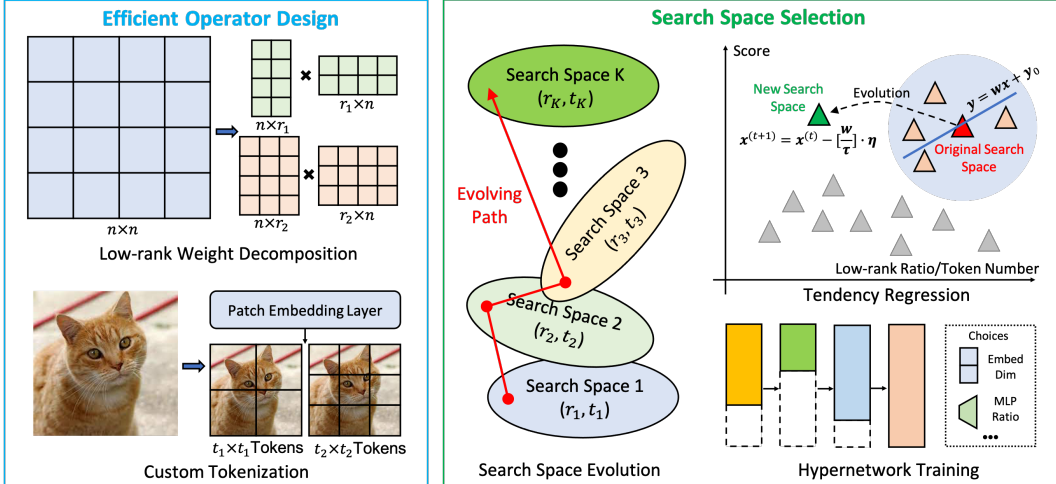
Efficient Operator Design

$n \times n$

$n \times r_1$

$r_1 \times n$

$n \times r_2$

$r_2 \times n$

Low-rank Weight Decomposition

Patch Embedding Layer

$t_1 \times t_1$ Tokens

$t_2 \times t_2$ Tokens

Custom Tokenization

Search Space Selection

Search Space K $(r_K, t_K)$

Evolving Path

Search Space 3 $(r_3, t_3)$

Search Space 2 $(r_2, t_2)$

Search Space 1 $(r_1, t_1)$

Search Space Evolution

Score

New Search Space

Evolution

$y = wx + y_0$

$x^{(t+1)} = x^{(t)} - [\frac{w}{\tau}] \cdot \eta$

Original Search Space

Low-rank Ratio/Token Number

Tendency Regression

Choices

Embed Dim

MLP Ratio

...

Hypernetwork Training